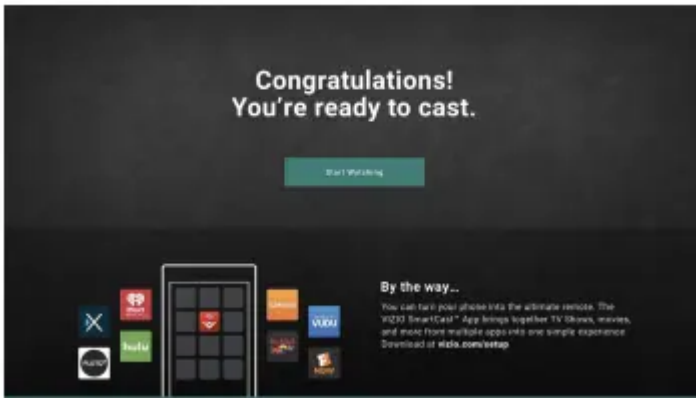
Congratulations!
You're ready to cast.

Start Watching

By the way...

You can turn your phone into the ultimate remote. The VIZIO SmartCast™ App brings together TV Shows, movies, and more from multiple apps into one simple experience. Download at vizio.com/setup

hulu

vudu

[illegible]